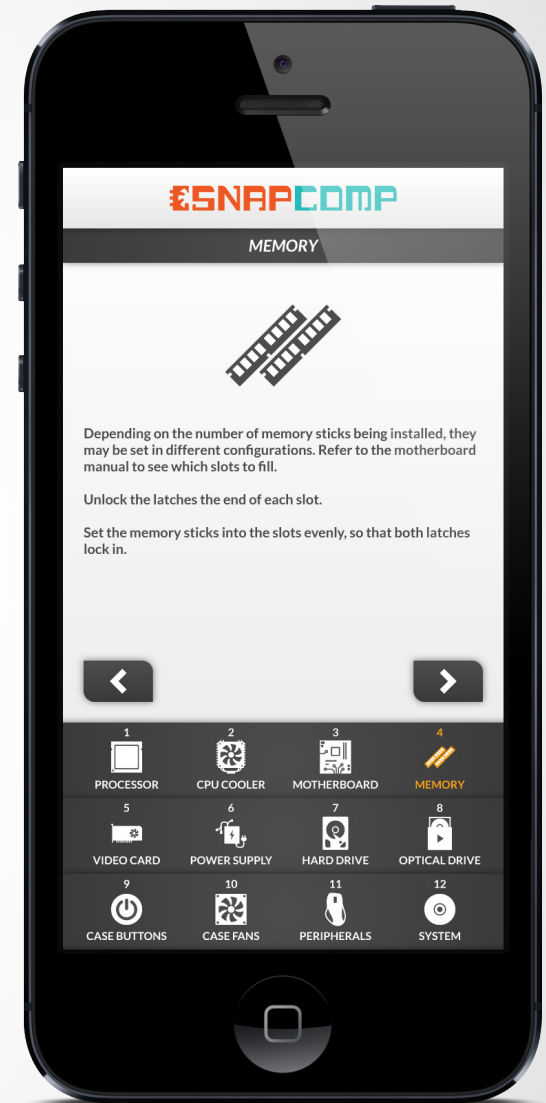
SNAPCOMP

MEMORY

Depending on the number of memory sticks being installed, they may be set in different configurations. Refer to the motherboard manual to see which slots to fill.

Unlock the latches the end of each slot.

Set the memory sticks into the slots evenly, so that both latches lock in.

1
PROCESSOR
2
CPU COOLER
3
MOTHERBOARD
4
MEMORY
5
VIDEO CARD
6
POWER SUPPLY
7
HARD DRIVE
8
OPTICAL DRIVE
9
CASE BUTTONS
10
CASE FANS
11
PERIPHERALS
12
SYSTEM